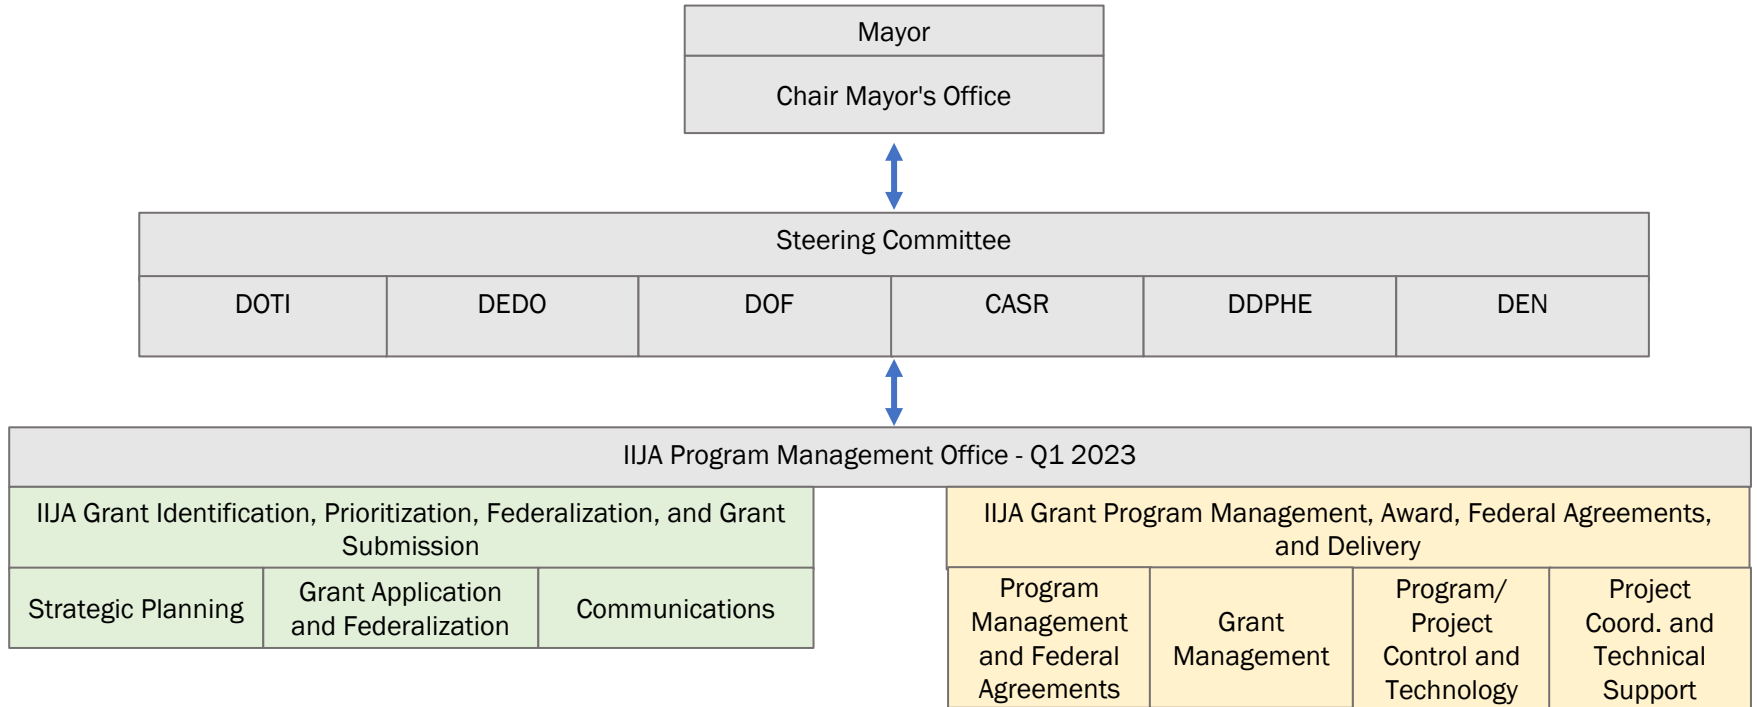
Mayor

Chair Mayor's Office

Steering Committee

| DOTI | DEDO | DOF | CASR | DDPHE | DEN |
|---|---|---|---|---|---|

IIJA Program Management Office - Q1 2023

IIJA Grant Identification, Prioritization, Federalization, and Grant Submission

| Strategic Planning | Grant Application and Federalization | Communications |
|---|---|---|

IIJA Grant Program Management, Award, Federal Agreements, and Delivery

| Program Management and Federal Agreements | Grant Management | Program/ Project Control and Technology | Project Coord. and Technical Support |
|---|---|---|---|